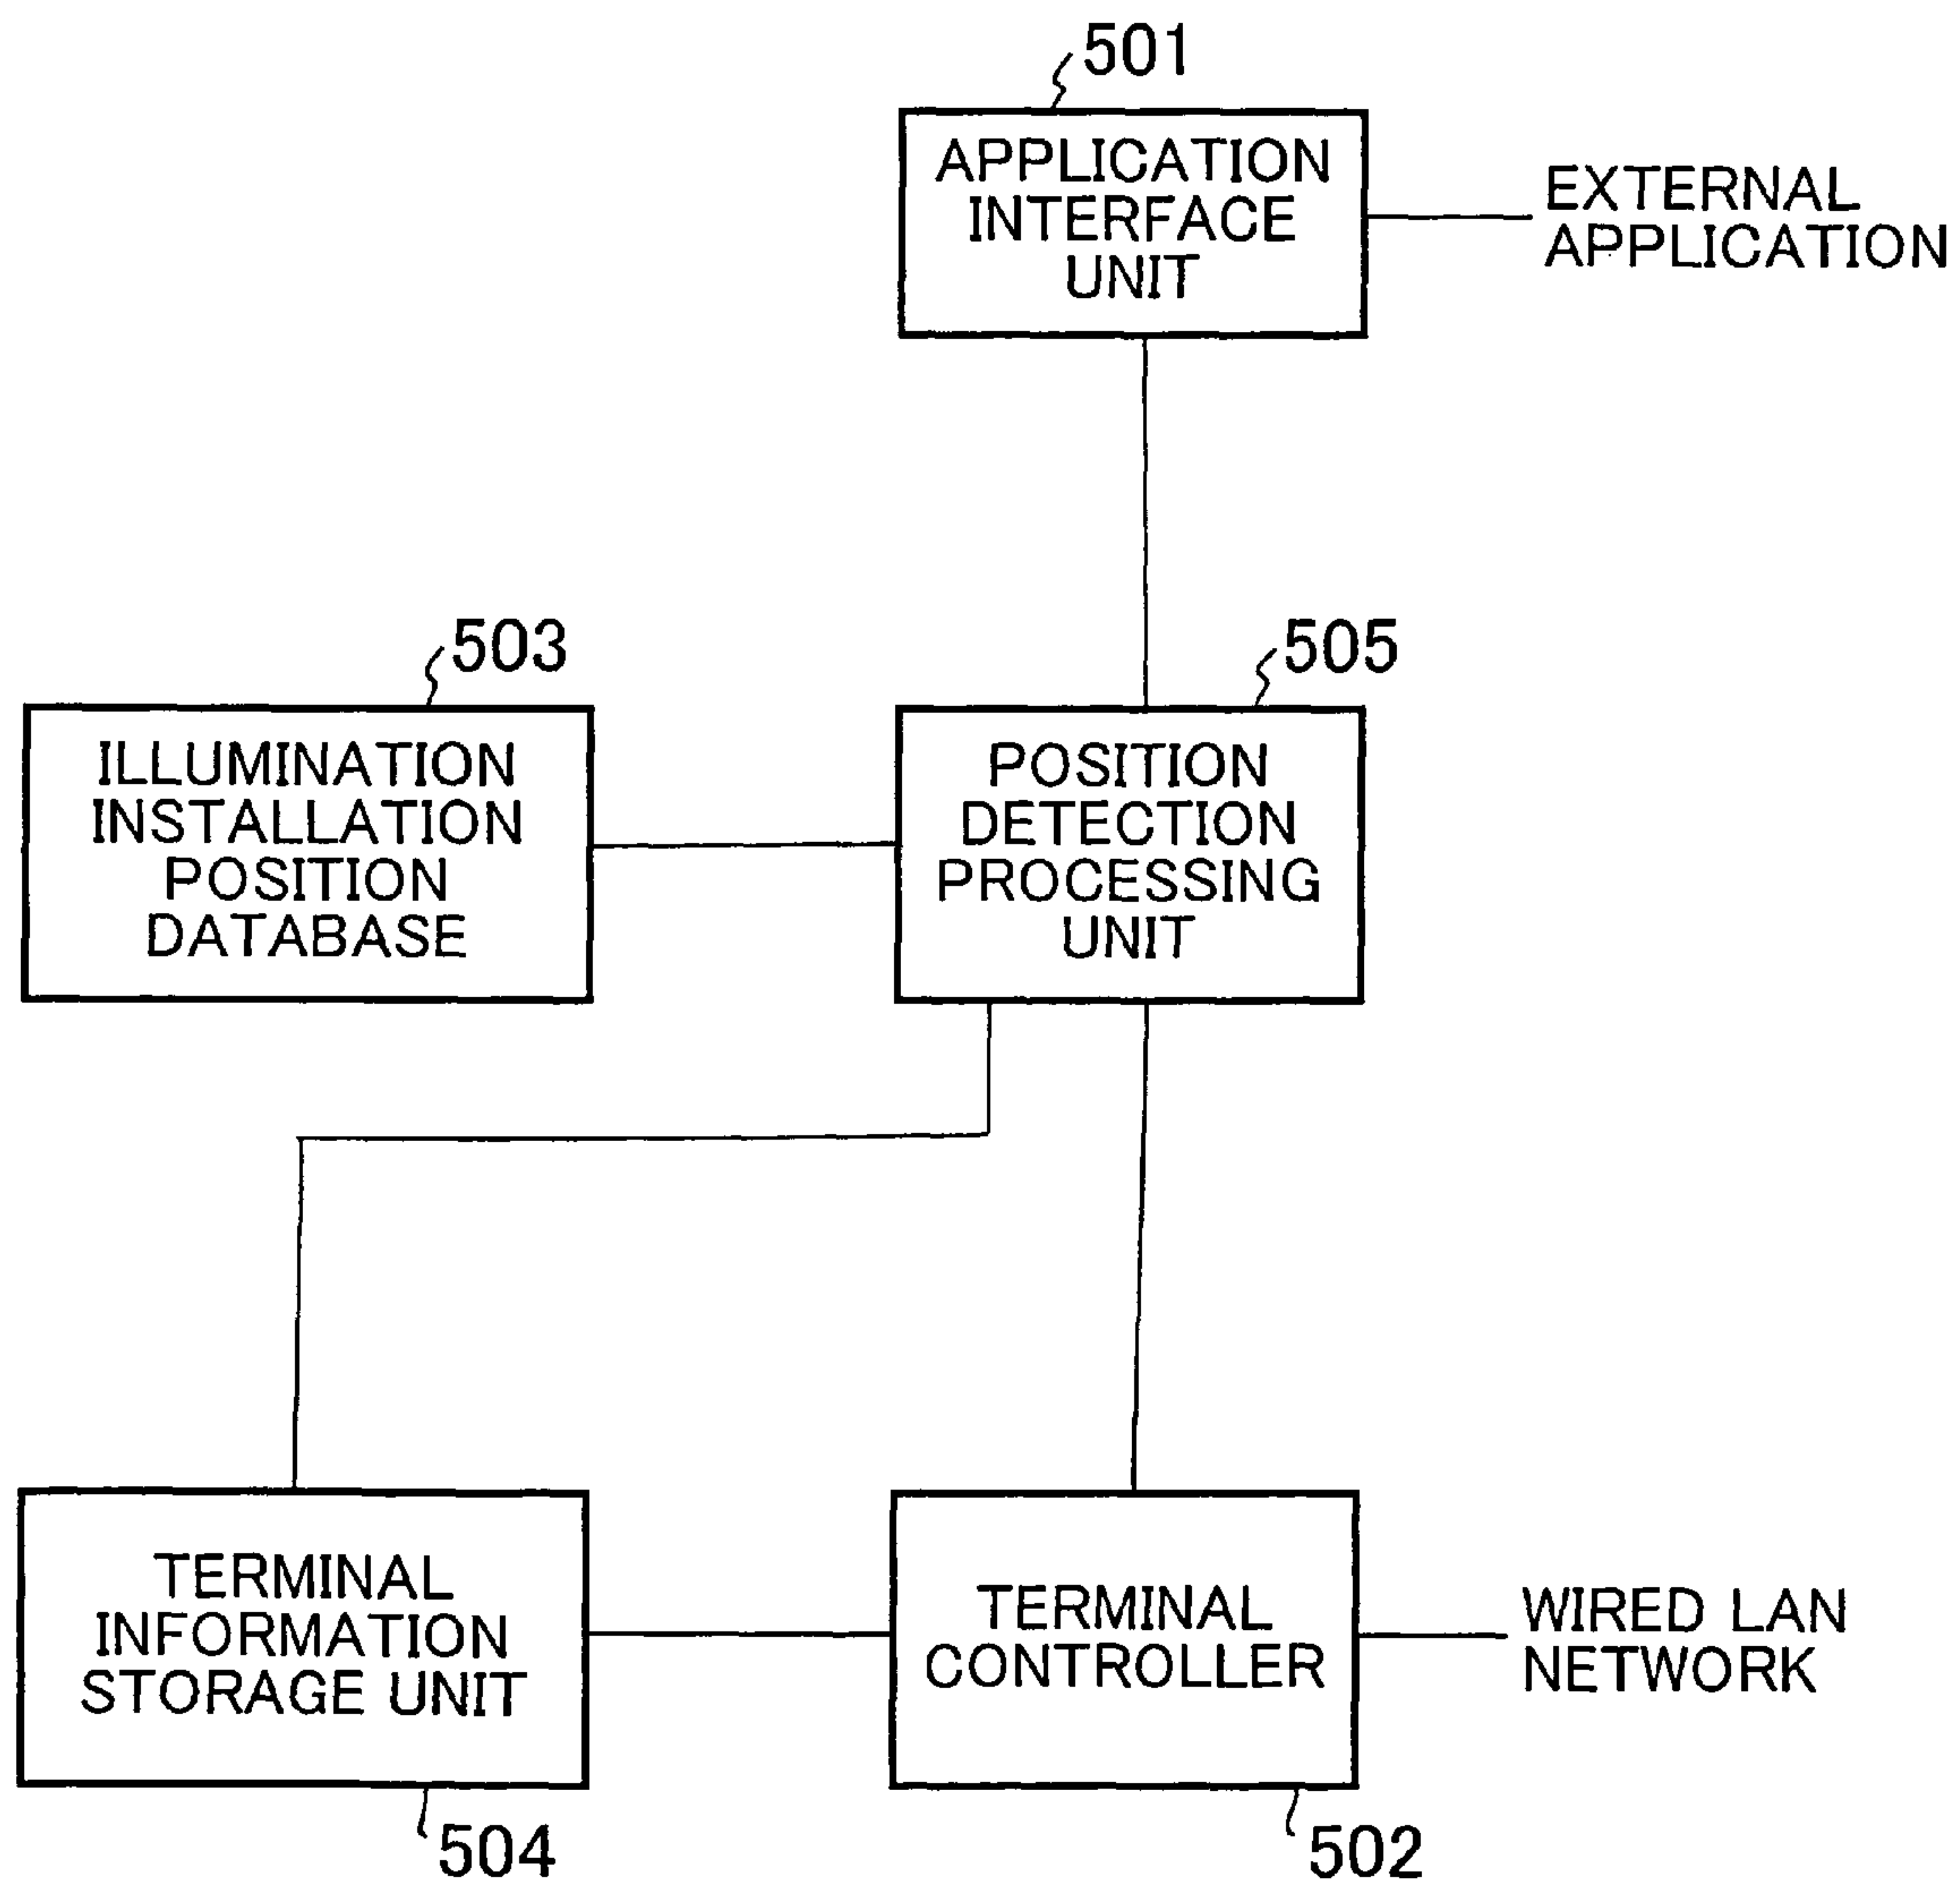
501

APPLICATION INTERFACE UNIT

EXTERNAL APPLICATION

503

ILLUMINATION INSTALLATION POSITION DATABASE

505

POSITION DETECTION PROCESSING UNIT

TERMINAL INFORMATION STORAGE UNIT

TERMINAL CONTROLLER

WIRED LAN NETWORK

504

502